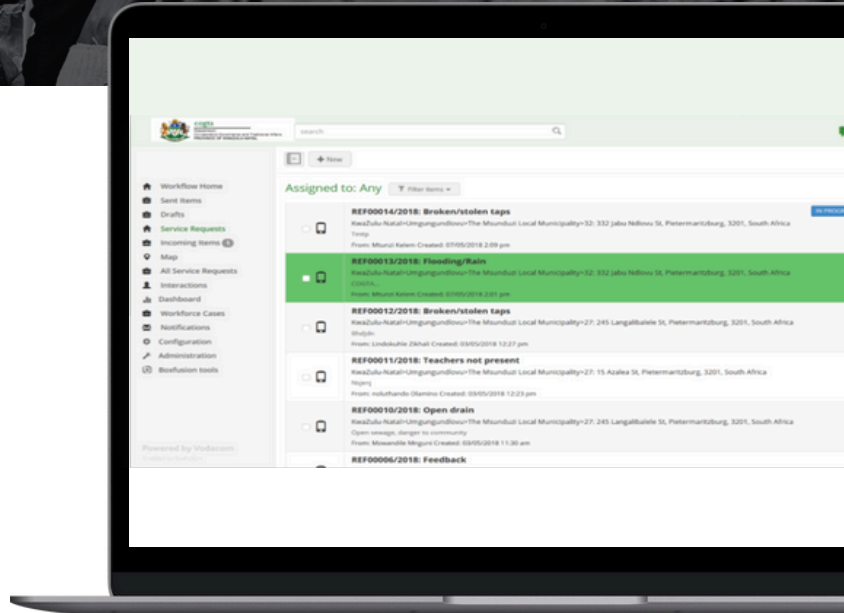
cogta
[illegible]
search

+ New

Assigned to: Any
Filter Items

Workflow Home
Sent Items
Drafts
Service Requests
Incoming Items
Map
All Service Requests
Interactions
Dashboard
Workforce Cases
Notifications
Configuration
Administration
Boxfusion tools

Powered by Vodacom

REF00014/2018: Broken/stolen taps
KwaZulu-Natal>Umgungundlovu>The Msunduzi Local Municipality>32: 332 Jabu Ndlovu St, Pietermaritzburg, 3201, South Africa
Tmtp
From: Msunzi Kelem Created: 07/05/2018 2:09 pm
IN PROGR

REF00013/2018: Flooding/Rain
KwaZulu-Natal>Umgungundlovu>The Msunduzi Local Municipality>32: 332 Jabu Ndlovu St, Pietermaritzburg, 3201, South Africa
COGTA...
From: Msunzi Kelem Created: 07/05/2018 2:01 pm

REF00012/2018: Broken/stolen taps
KwaZulu-Natal>Umgungundlovu>The Msunduzi Local Municipality>27: 245 Langalibalele St, Pietermaritzburg, 3201, South Africa
Shdjdn
From: Lindokuhle Zikhali Created: 03/05/2018 12:27 pm

REF00011/2018: Teachers not present
KwaZulu-Natal>Umgungundlovu>The Msunduzi Local Municipality>27: 15 Azalea St, Pietermaritzburg, 3201, South Africa
Nsjenj
From: noluthando Dlamini Created: 03/05/2018 12:23 pm

REF00010/2018: Open drain
KwaZulu-Natal>Umgungundlovu>The Msunduzi Local Municipality>27: 245 Langalibalele St, Pietermaritzburg, 3201, South Africa
Open sewage, danger to community
From: Mswandile Mnguni Created: 03/05/2018 11:30 am

REF00006/2018: Feedback